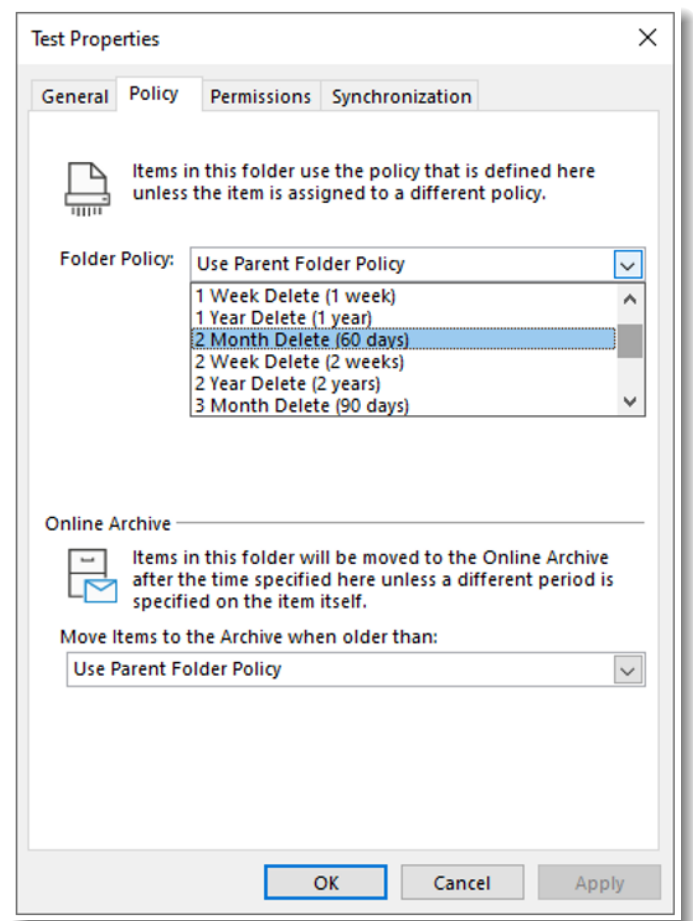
Test Properties

General | Policy | Permissions | Synchronization

Items in this folder use the policy that is defined here unless the item is assigned to a different policy.

Folder Policy: Use Parent Folder Policy

1 Week Delete (1 week)
1 Year Delete (1 year)
2 Month Delete (60 days)
2 Week Delete (2 weeks)
2 Year Delete (2 years)
3 Month Delete (90 days)

Online Archive

Items in this folder will be moved to the Online Archive after the time specified here unless a different period is specified on the item itself.

Move Items to the Archive when older than:

Use Parent Folder Policy

OK | Cancel | Apply